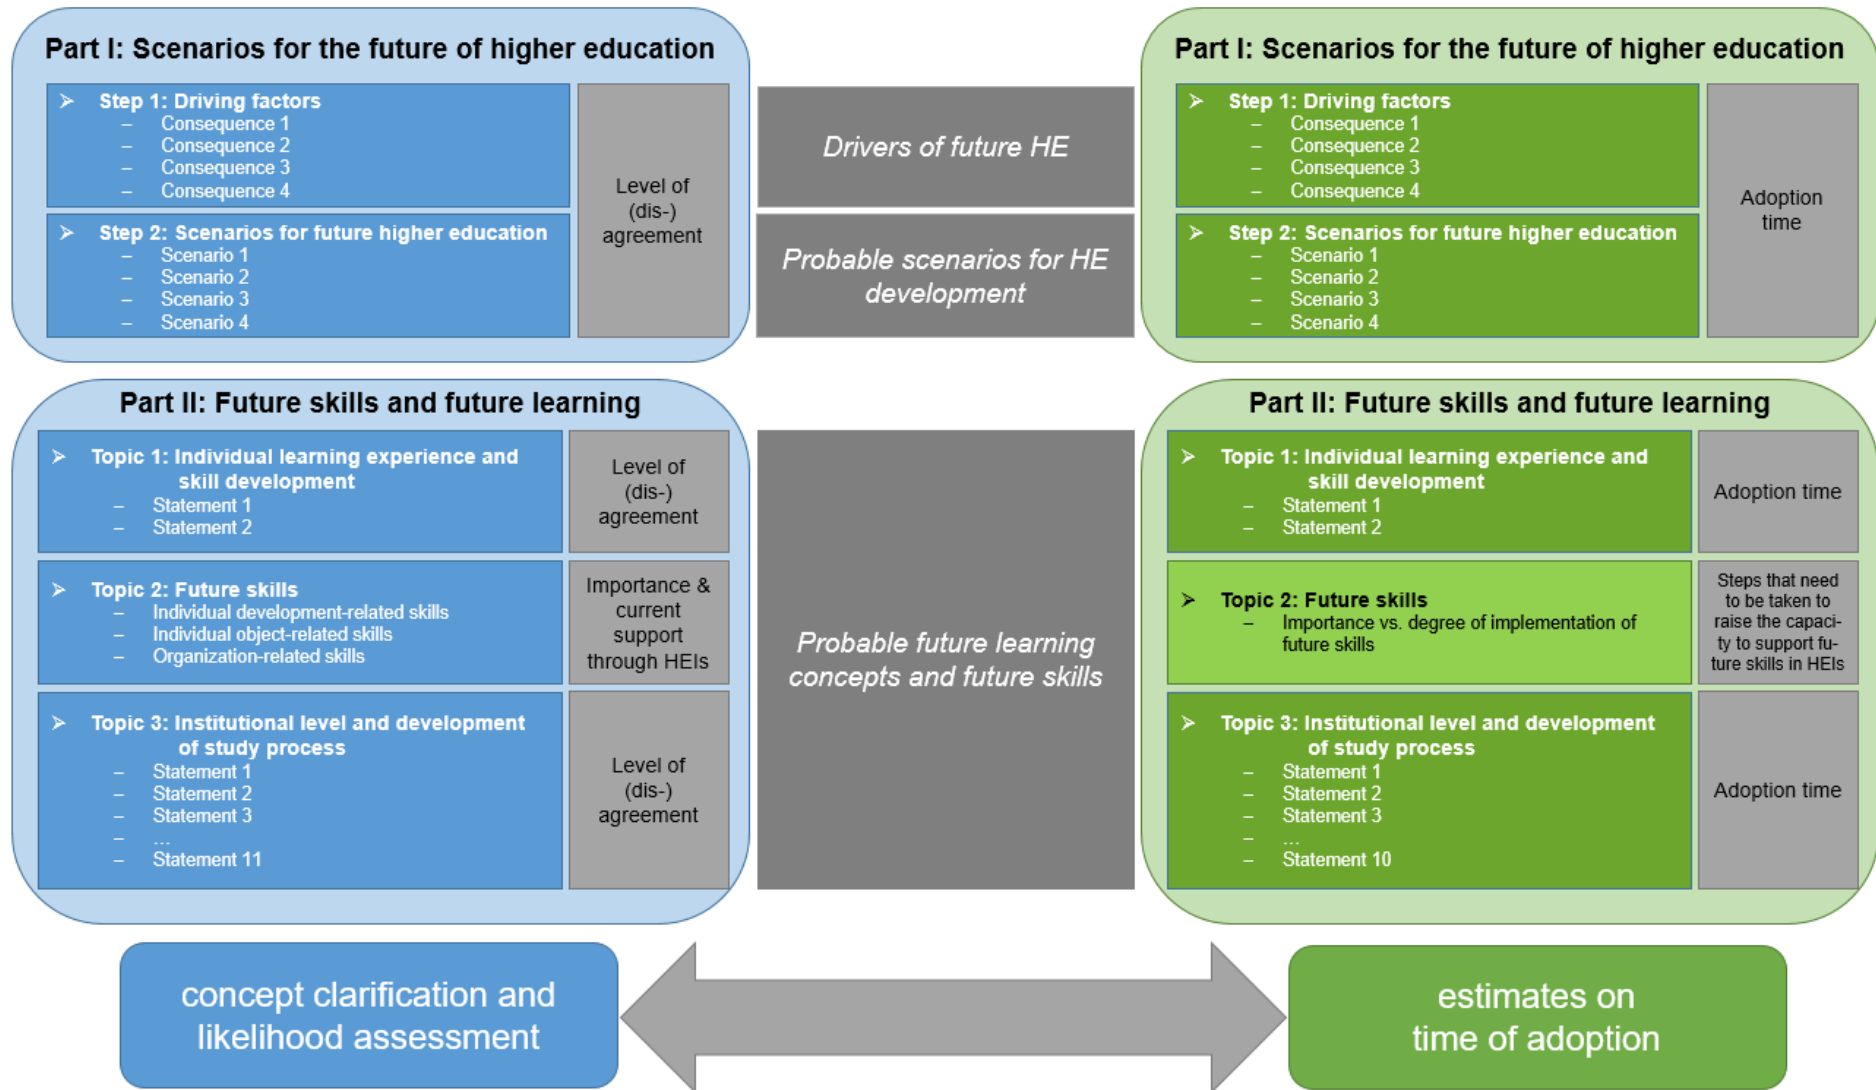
Part I: Scenarios for the future of higher education

➢ Step 1: Driving factors
– Consequence 1
– Consequence 2
– Consequence 3
– Consequence 4

➢ Step 2: Scenarios for future higher education
– Scenario 1
– Scenario 2
– Scenario 3
– Scenario 4

Level of (dis-) agreement

Drivers of future HE

Probable scenarios for HE development

Part I: Scenarios for the future of higher education

➢ Step 1: Driving factors
– Consequence 1
– Consequence 2
– Consequence 3
– Consequence 4

➢ Step 2: Scenarios for future higher education
– Scenario 1
– Scenario 2
– Scenario 3
– Scenario 4

Adoption time

Part II: Future skills and future learning

➢ Topic 1: Individual learning experience and skill development
– Statement 1
– Statement 2

Level of (dis-) agreement

➢ Topic 2: Future skills
– Individual development-related skills
– Individual object-related skills
– Organization-related skills

Importance & current support through HEIs

➢ Topic 3: Institutional level and development of study process
– Statement 1
– Statement 2
– Statement 3
– ...
– Statement 11

Level of (dis-) agreement

Probable future learning concepts and future skills

Part II: Future skills and future learning

➢ Topic 1: Individual learning experience and skill development
– Statement 1
– Statement 2

Adoption time

➢ Topic 2: Future skills
– Importance vs. degree of implementation of future skills

Steps that need to be taken to raise the capacity to support future skills in HEIs

➢ Topic 3: Institutional level and development of study process
– Statement 1
– Statement 2
– Statement 3
– ...
– Statement 10

Adoption time

concept clarification and likelihood assessment

estimates on time of adoption